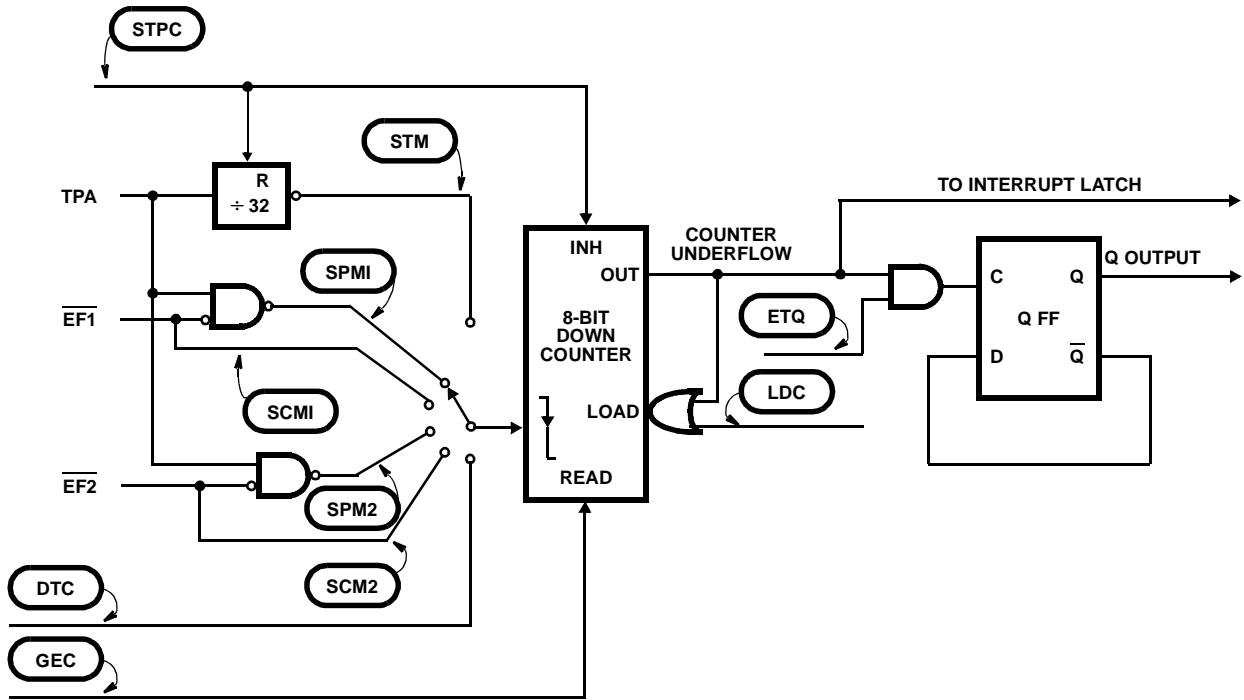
STPC

STM

R
$\div$ 32

TPA

SPMI

$\overline{EF1}$

SCMI

$\overline{EF2}$

SPM2

SCM2

DTC

GEC

INH
OUT

8-BIT
DOWN
COUNTER

LOAD

READ

COUNTER
UNDERFLOW

ETQ

LDC

TO INTERRUPT LATCH

C
Q
Q FF
D
$\overline{Q}$

Q OUTPUT